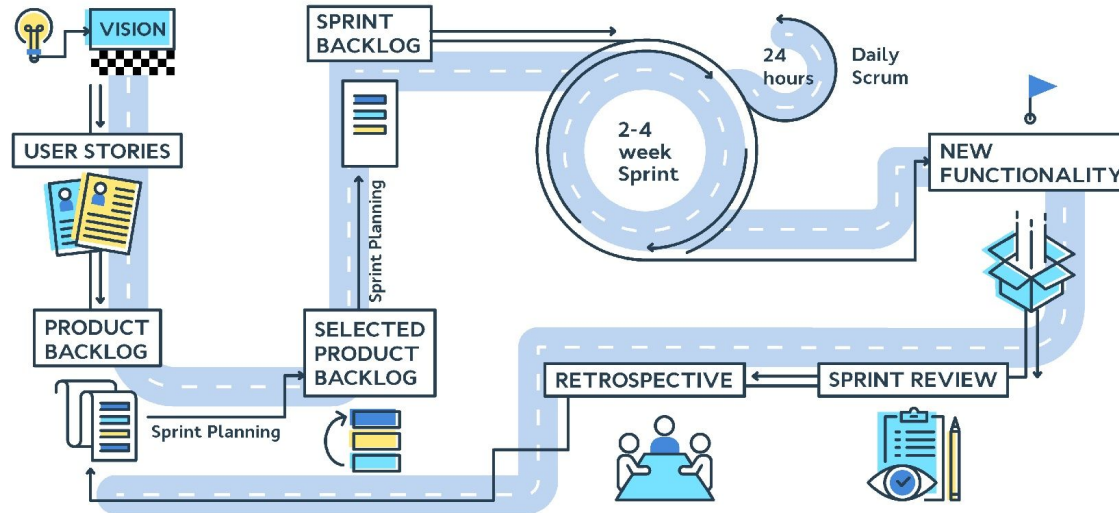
VISION

USER STORIES

PRODUCT BACKLOG

Sprint Planning

SELECTED PRODUCT BACKLOG

Sprint Planning

SPRINT BACKLOG

24 hours

Daily Scrum

2-4 week Sprint

NEW FUNCTIONALITY

SPRINT REVIEW

RETROSPECTIVE